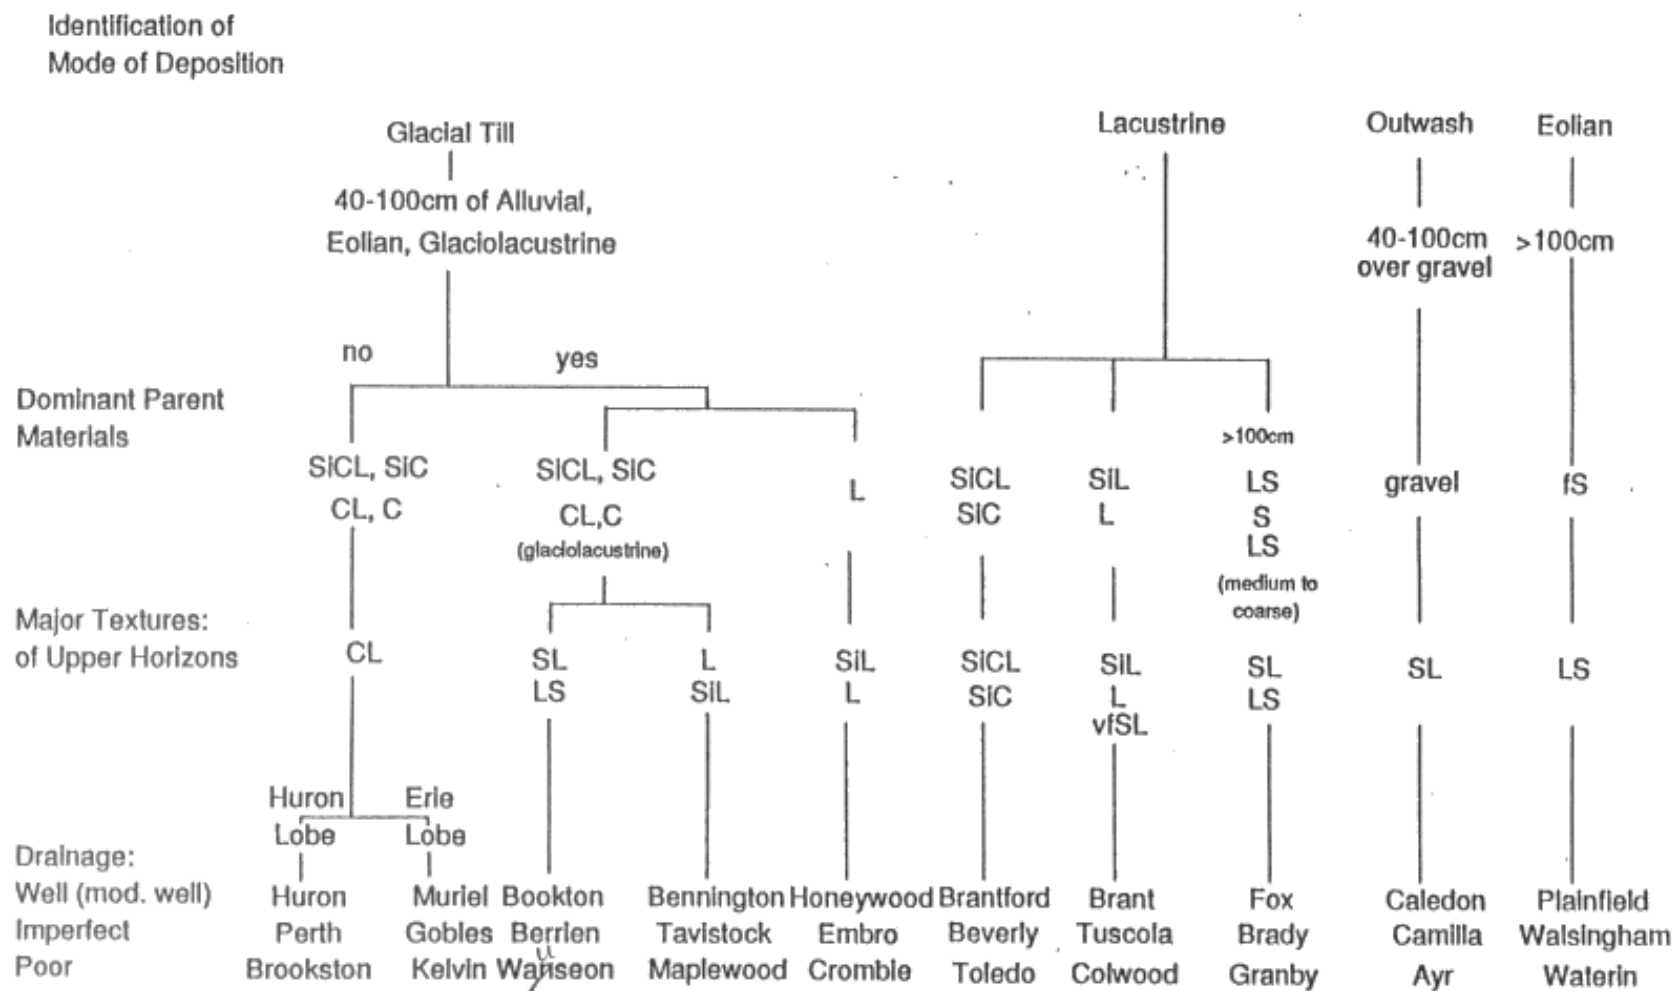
Identification of
Mode of Deposition

Glacial Till

40-100cm of Alluvial, Eolian, Glaciolacustrine

no

yes

Lacustrine

Outwash

Eolian

40-100cm over gravel

>100cm

Dominant Parent Materials

SiCL, SiC
CL, C

SiCL, SiC
CL,C
(glaciolacustrine)

L

SiCL
SiC

SiL
L

>100cm
LS
S
LS
(medium to coarse)

gravel

fS

Major Textures:
of Upper Horizons

CL

SL
LS

L
SiL

SiL
L

SiCL
SiC

SiL
L
vfSL

SL
LS

SL

LS

Huron Lobe

Erie Lobe

Drainage:
Well (mod. well)
Imperfect
Poor

| Huron | Muriel | Bookton | Bennington | Honeywood | Brantford | Brant | Fox | Caledon | Plainfield |
|---|---|---|---|---|---|---|---|---|---|
| Perth | Gobles | Berrien | Tavistock | Embro | Beverly | Tuscola | Brady | Camilla | Walsingham |
| Brookston | Kelvin | Wauseon | Maplewood | Crombie | Toledo | Colwood | Granby | Ayr | Waterin |